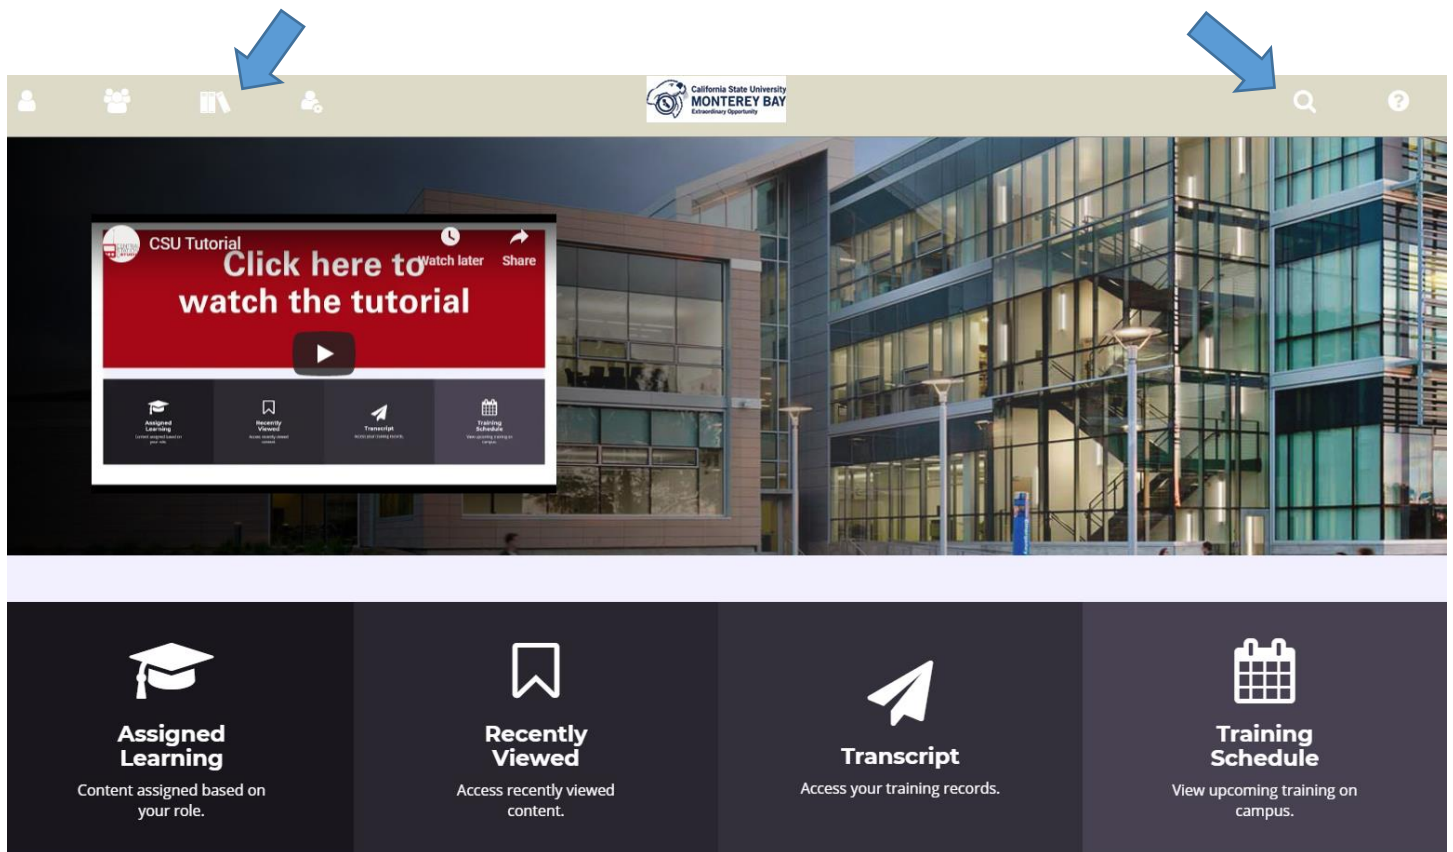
California State University
MONTEREY BAY
Extraordinary Opportunity

CSU Tutorial
Click here to watch the tutorial
Watch later
Share

Assigned Learning
Recently Viewed
Transcript
Training Schedule

Assigned Learning
Content assigned based on your role.

Recently Viewed
Access recently viewed content.

Transcript
Access your training records.

Training Schedule
View upcoming training on campus.